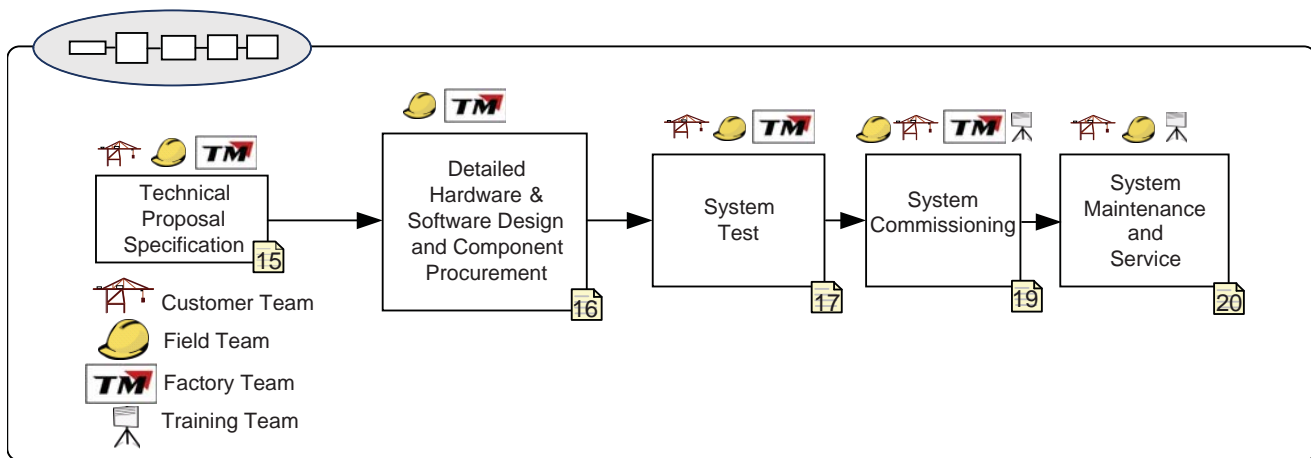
TM

Technical Proposal Specification 15

TM

Detailed Hardware & Software Design and Component Procurement 16

TM

System Test 17

TM

System Commissioning 19

System Maintenance and Service 20

Customer Team

Field Team

TM Factory Team

Training Team